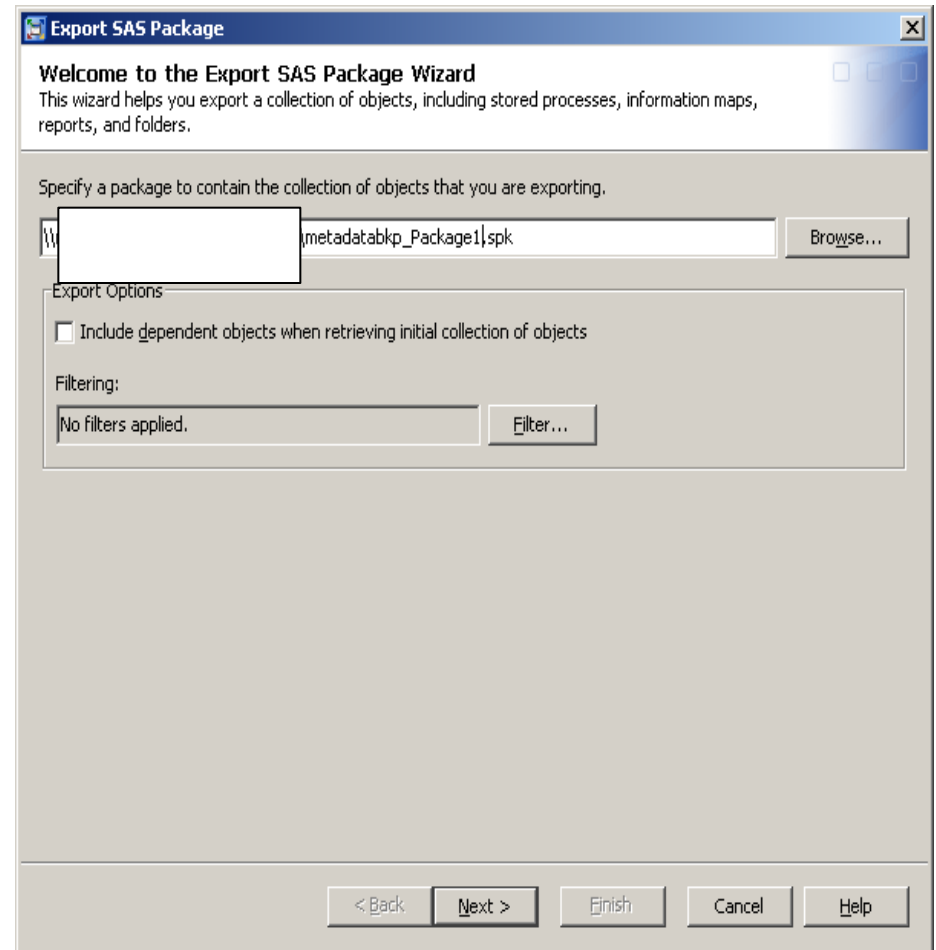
Export SAS Package

Welcome to the Export SAS Package Wizard
This wizard helps you export a collection of objects, including stored processes, information maps, reports, and folders.

Specify a package to contain the collection of objects that you are exporting.

\\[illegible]\metadatabkp_Package1.spk

Browse...

Export Options

Include dependent objects when retrieving initial collection of objects

Filtering:

No filters applied.

Filter...

< Back

Next >

Finish

Cancel

Help